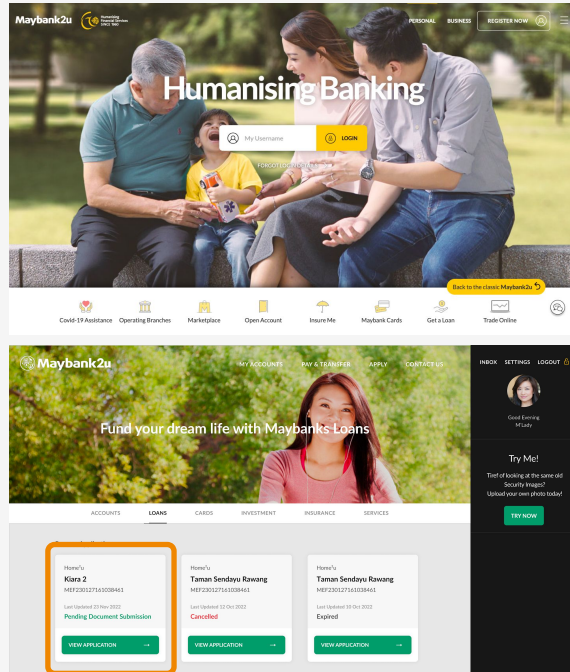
Maybank2u

Humanising Financial Services SINCE 1960

PERSONAL BUSINESS REGISTER NOW

Humanising Banking

My Username LOGIN

FORGOT LOGIN DETAILS?

Back to the classic Maybank2u

Covid-19 Assistance
Operating Branches
Marketplace
Open Account
Insure Me
Maybank Cards
Get a Loan
Trade Online

Maybank2u

MY ACCOUNTS PAY & TRANSFER APPLY CONTACT US

INBOX SETTINGS LOGOUT

Good Evening M'Lady

Fund your dream life with Maybanks Loans

Try Me!

Tired of looking at the same old Security images? Upload your own photo today!

TRY NOW

ACCOUNTS LOANS CARDS INVESTMENT INSURANCE SERVICES

Home²u
Kiara 2
MEF230127161038461
Last Updated 23 Nov 2022
Pending Document Submission
VIEW APPLICATION →

Home²u
Taman Sendayu Rawang
MEF230127161038461
Last Updated 12 Oct 2022
Cancelled
VIEW APPLICATION →

Home²u
Taman Sendayu Rawang
MEF230127161038461
Last Updated 10 Oct 2022
Expired
VIEW APPLICATION →